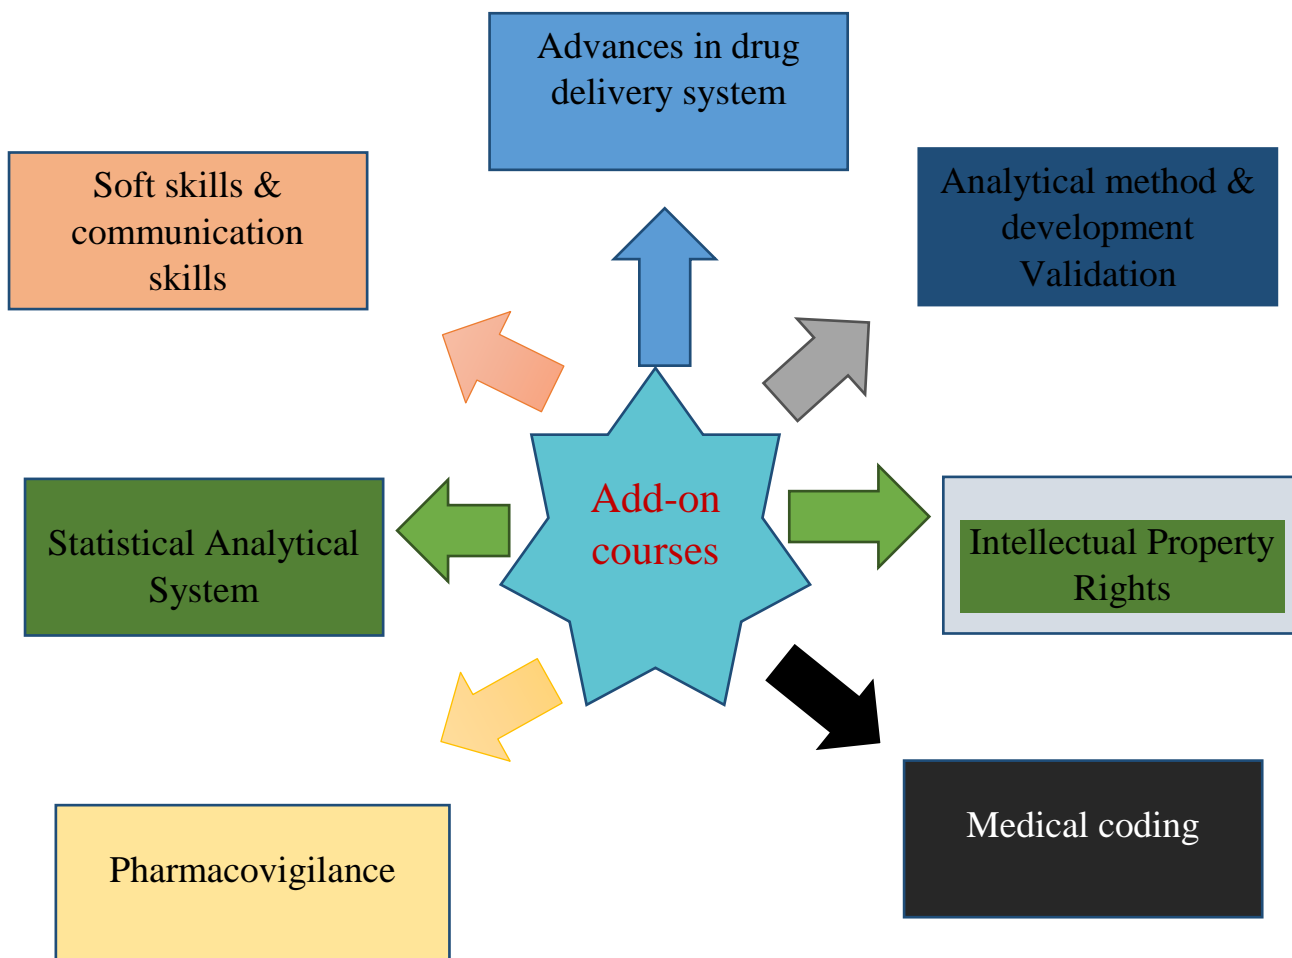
Advances in drug delivery system

Soft skills & communication skills

Analytical method & development Validation

Add-on courses

Statistical Analytical System

Intellectual Property Rights

Pharmacovigilance

Medical coding